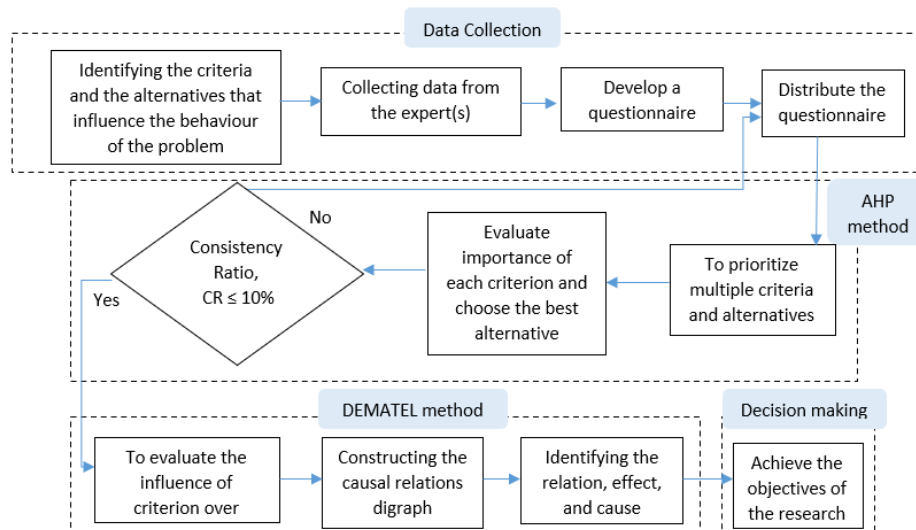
Data Collection

Identifying the criteria and the alternatives that influence the behaviour of the problem

Collecting data from the expert(s)

Develop a questionnaire

Distribute the questionnaire

AHP method

No

Consistency Ratio, CR ≤ 10%

Yes

Evaluate importance of each criterion and choose the best alternative

To prioritize multiple criteria and alternatives

DEMATEL method

Decision making

To evaluate the influence of criterion over

Constructing the causal relations digraph

Identifying the relation, effect, and cause

Achieve the objectives of the research